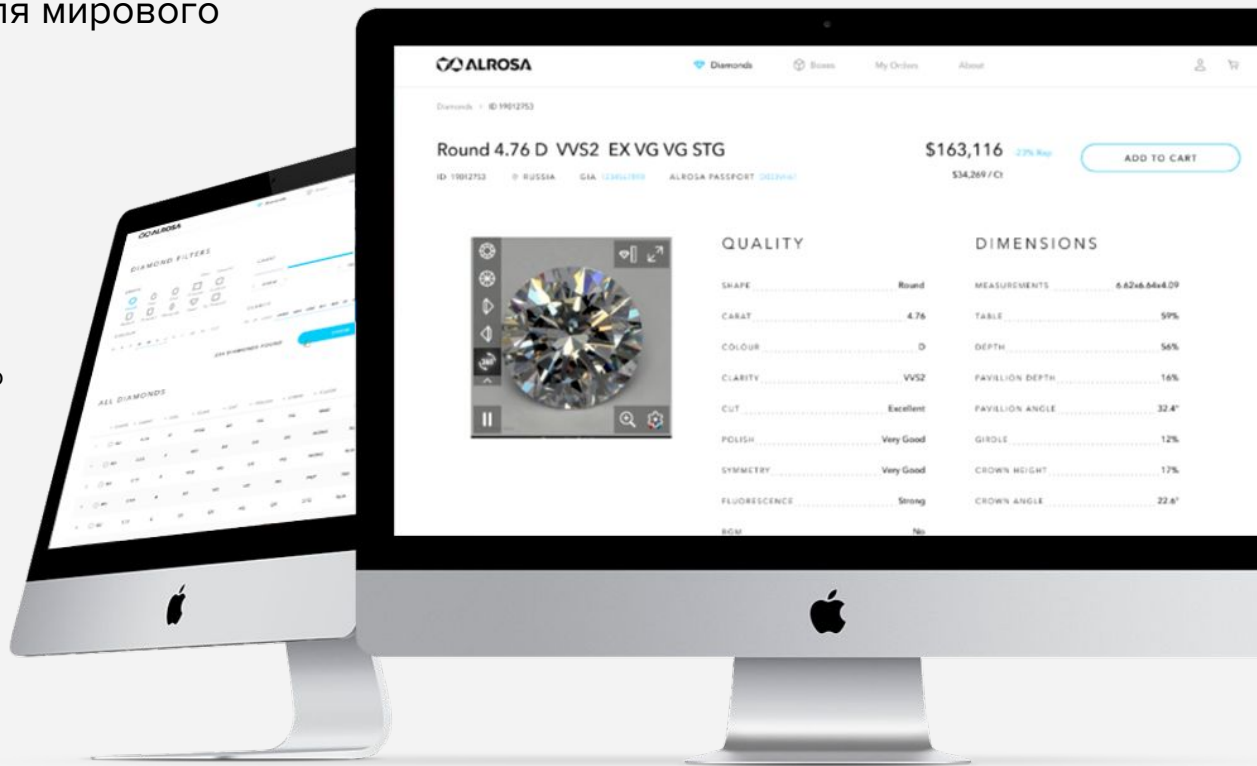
ля мирового

ALROSA

DIAMOND FILTERS

ALL DIAMONDS

ALROSA

Diamonds Boxes My Orders About

Diamonds > ID 19012753

Round 4.76 D VVS2 EX VG VG STG

ID 19012753 RUSSIA GIA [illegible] ALROSA PASSPORT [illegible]

$163,116 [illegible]

$34,269 / Ct

ADD TO CART

QUALITY

| | |
|---|---|
| SHAPE | Round |
| CARAT | 4.76 |
| COLOUR | D |
| CLARITY | VVS2 |
| CUT | Excellent |
| POLISH | Very Good |
| SYMMETRY | Very Good |
| FLUORESCENCE | Strong |
| BGM | No |

DIMENSIONS

| | |
|---|---|
| MEASUREMENTS | 6.62x6.64x4.09 |
| TABLE | 59% |
| DEPTH | 56% |
| PAVILLION DEPTH | 16% |
| PAVILLION ANGLE | 32.4° |
| GIRDLE | 12% |
| CROWN HEIGHT | 17% |
| CROWN ANGLE | 22.6° |